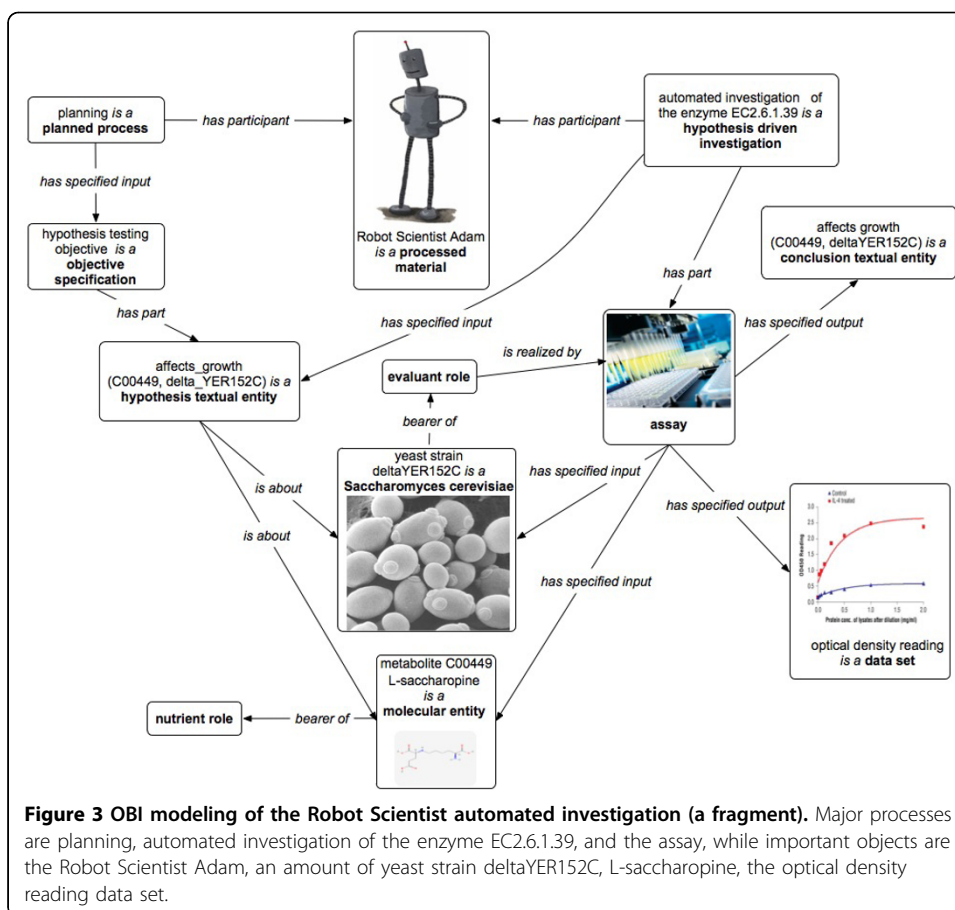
planning *is a* **planned process**

has participant

has participant

automated investigation of the enzyme EC2.6.1.39 *is a* **hypothesis driven investigation**

has specified input

hypothesis testing objective *is a* **objective specification**

Robot Scientist Adam *is a* **processed material**

has part

affects growth (C00449, deltaYER152C) *is a* **conclusion textual entity**

has part

has specified input

has specified output

affects_growth (C00449, delta_YER152C) *is a* **hypothesis textual entity**

is realized by

**evaluant role**

bearer of

**assay**

yeast strain deltaYER152C *is a* **Saccharomyces cerevisiae**

has specified input

is about

has specified output

is about

Control

IL-4 treated

OD450 Reading

Protein conc. of lysates after dilution (mg/ml)

has specified input

optical density reading *is a* **data set**

metabolite C00449 L-saccharopine *is a* **molecular entity**

**nutrient role**

bearer of

**Figure 3 OBI modeling of the Robot Scientist automated investigation (a fragment).** Major processes are planning, automated investigation of the enzyme EC2.6.1.39, and the assay, while important objects are the Robot Scientist Adam, an amount of yeast strain deltaYER152C, L-saccharopine, the optical density reading data set.